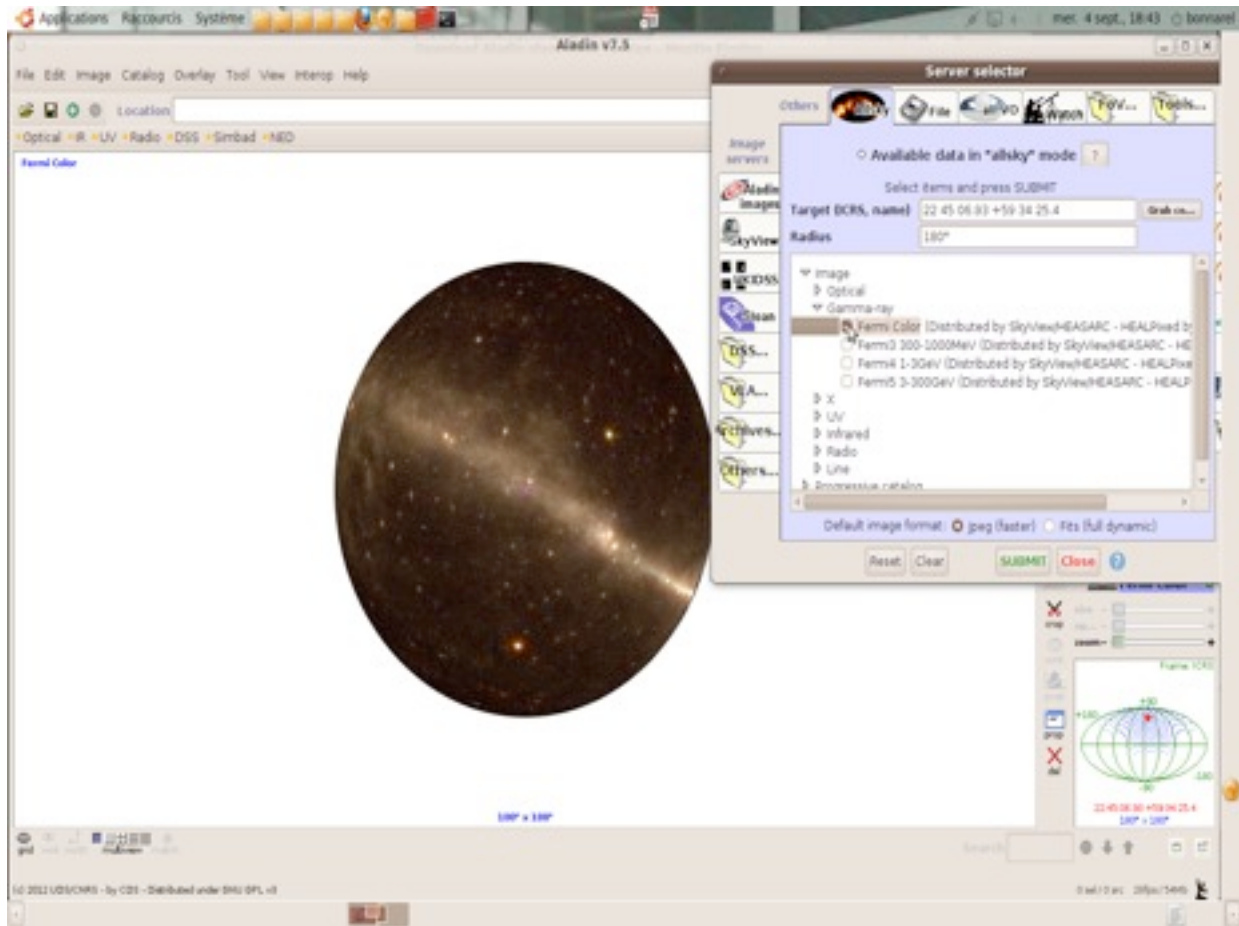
Applications Raccourcis Système

mer. 4 sept., 18:43 bonnarel

Aladin v7.5

File Edit Image Catalog Overlay Tool View Interop Help

Location

Optical IR UV Radio DSS Simbad NED

Fermi Color

Server selector

Others Allsky File VO Watch FoV... Tools...

Image servers

Aladin images

SkyView

DSS

Clean

DSS...

VLA...

Archives...

Others...

Available data in "allsky" mode ?

Select items and press SUBMIT

Target (ICRS, name) 22 45 06.93 +59 34 25.4 Grab co...

Radius 180°

Image
Optical
Gamma-ray
Fermi Color (Distributed by SkyView/HEASARC - HEALPixed by
Fermi3 300-1000MeV (Distributed by SkyView/HEASARC - HE
Fermi4 1-3GeV (Distributed by SkyView/HEASARC - HEALPixe
Fermi5 3-300GeV (Distributed by SkyView/HEASARC - HEALP
X
UV
Infrared
Radio
Line
Progressive catalog

Default image format: jpeg (faster) Fits (full dynamic)

Reset Clear SUBMIT Close ?

Frame ICRS

+30 +180 -180 -30

22 45 06.93 +59 34 25.4
180° x 180°

180° x 180°

grid

Search

(c) 2012 UDS/CNRS - by CDS - Distributed under GNU GPL v3